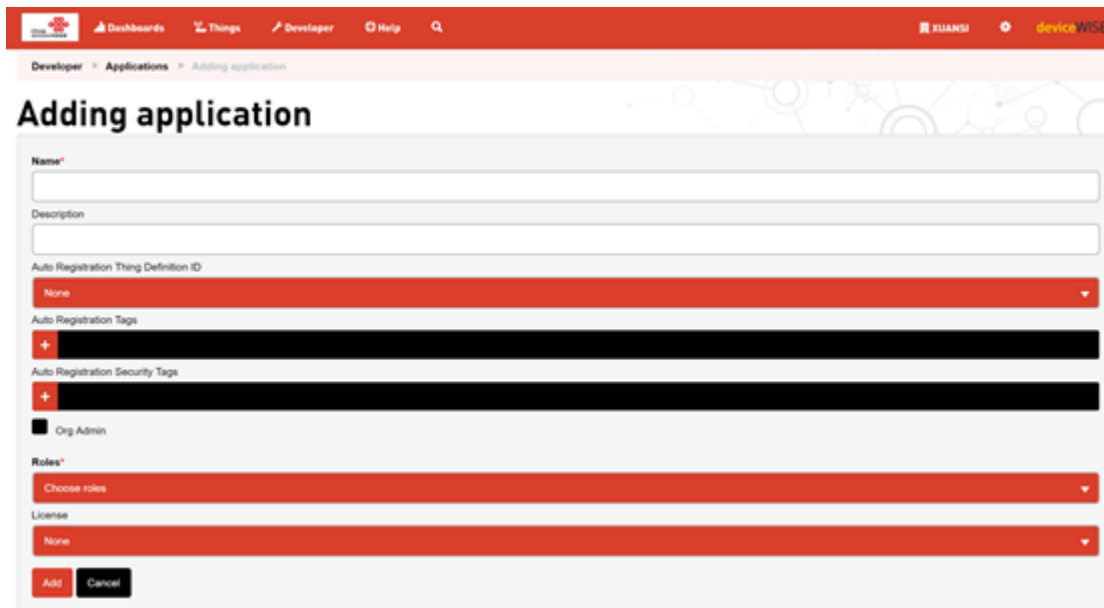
Dashboards Things Developer Help

XUANSI deviceWISE

Developer > Applications > Adding application

Adding application

Name*

Description

Auto Registration Thing Definition ID

None

Auto Registration Tags

+

Auto Registration Security Tags

+

Org Admin

Roles*

Choose roles

License

None

Add Cancel